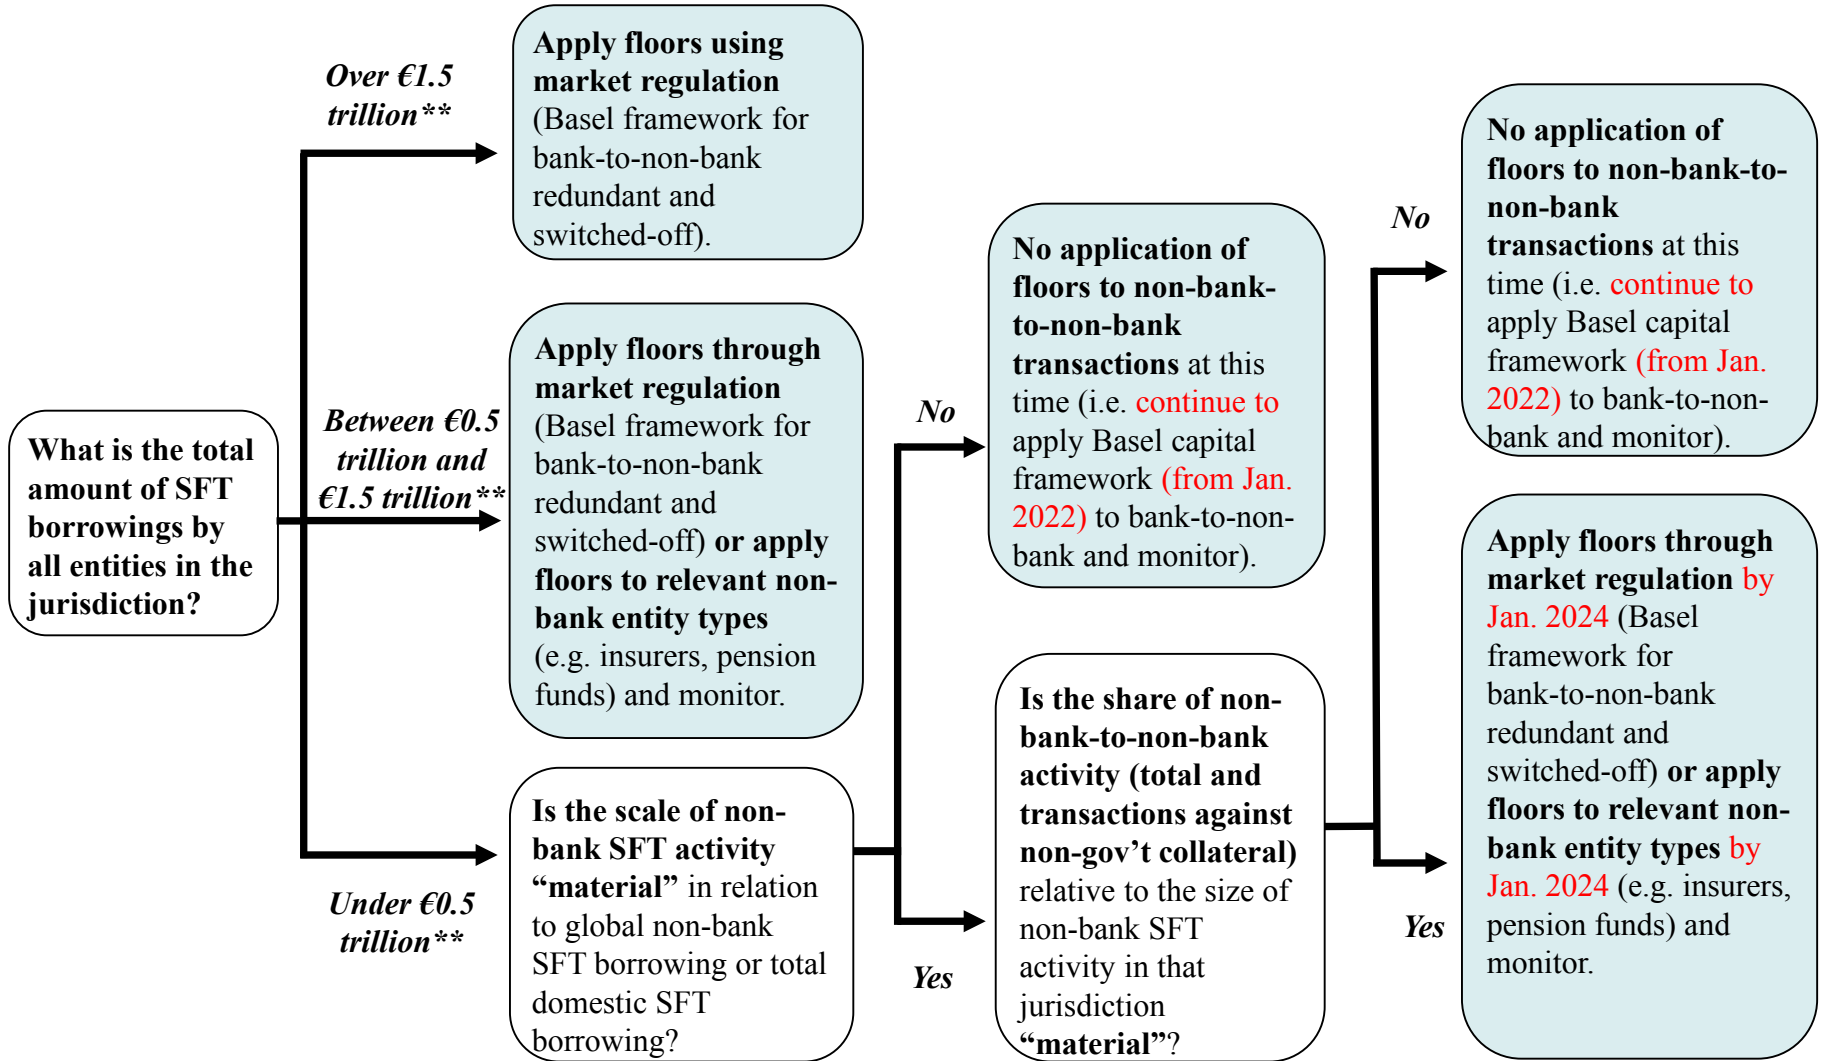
What is the total amount of SFT borrowings by all entities in the jurisdiction?

Over €1.5 trillion**

Apply floors using market regulation (Basel framework for bank-to-non-bank redundant and switched-off).

Between €0.5 trillion and €1.5 trillion**

Apply floors through market regulation (Basel framework for bank-to-non-bank redundant and switched-off) or apply floors to relevant non-bank entity types (e.g. insurers, pension funds) and monitor.

Under €0.5 trillion**

Is the scale of non-bank SFT activity "material" in relation to global non-bank SFT borrowing or total domestic SFT borrowing?

No

No application of floors to non-bank-to-non-bank transactions at this time (i.e. continue to apply Basel capital framework (from Jan. 2022) to bank-to-non-bank and monitor).

Yes

Is the share of non-bank-to-non-bank activity (total and transactions against non-gov't collateral) relative to the size of non-bank SFT activity in that jurisdiction "material"?

No

No application of floors to non-bank-to-non-bank transactions at this time (i.e. continue to apply Basel capital framework (from Jan. 2022) to bank-to-non-bank and monitor).

Yes

Apply floors through market regulation by Jan. 2024 (Basel framework for bank-to-non-bank redundant and switched-off) or apply floors to relevant non-bank entity types by Jan. 2024 (e.g. insurers, pension funds) and monitor.